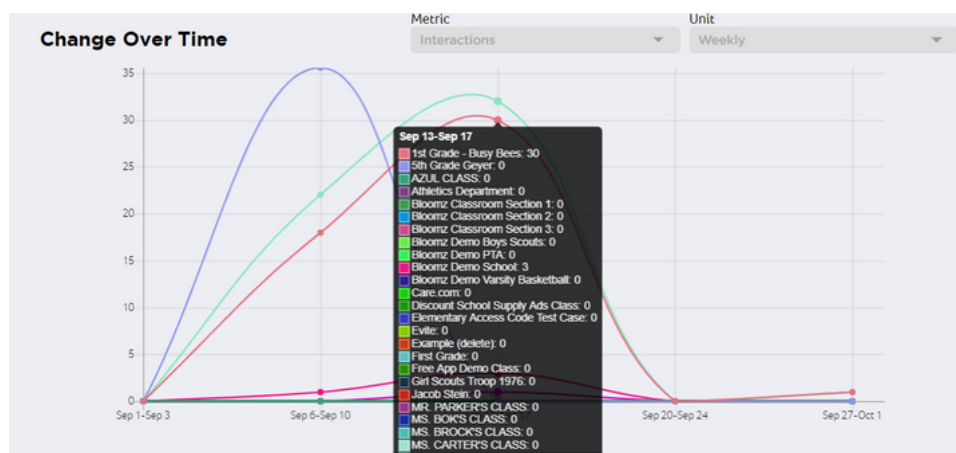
Change Over Time

Metric
Interactions

Unit
Weekly

35
30
25
20
15
10
5
0

Sep 1-Sep 3
Sep 6-Sep 10
Sep 20-Sep 24
Sep 27-Oct 1

Sep 13-Sep 17
1st Grade - Busy Bees: 30
5th Grade Geyer: 0
AZUL CLASS: 0
Athletics Department: 0
Bloomz Classroom Section 1: 0
Bloomz Classroom Section 2: 0
Bloomz Classroom Section 3: 0
Bloomz Demo Boys Scouts: 0
Bloomz Demo PTA: 0
Bloomz Demo School: 3
Bloomz Demo Varsity Basketball: 0
Care.com: 0
Discount School Supply Ads Class: 0
Elementary Access Code Test Case: 0
Evite: 0
Example (delete): 0
First Grade: 0
Free App Demo Class: 0
Girl Scouts Troop 1976: 0
Jacob Stein: 0
MR. PARKER'S CLASS: 0
MS. BOK'S CLASS: 0
MS. BROCK'S CLASS: 0
MS. CARTER'S CLASS: 0